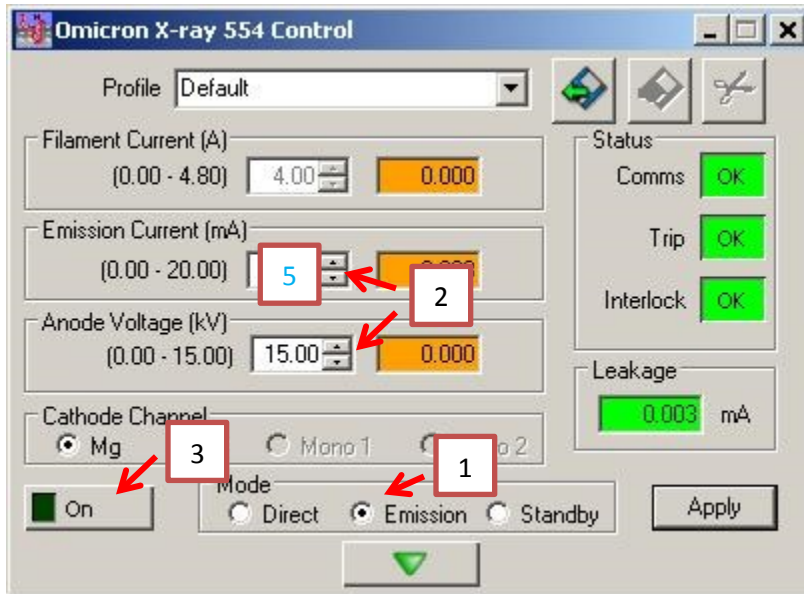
Omicron X-ray 554 Control

Profile Default

Filament Current (A)
(0.00 - 4.80) 4.00 0.000

Emission Current (mA)
(0.00 - 20.00) 5 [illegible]

Anode Voltage (kV)
(0.00 - 15.00) 15.00 0.000

Status
Comms OK
Trip OK
Interlock OK

Leakage
0.003 mA

Cathode Channel
Mg Mono 1 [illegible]o 2

On

Mode
Direct Emission Standby

Apply

1
2
3